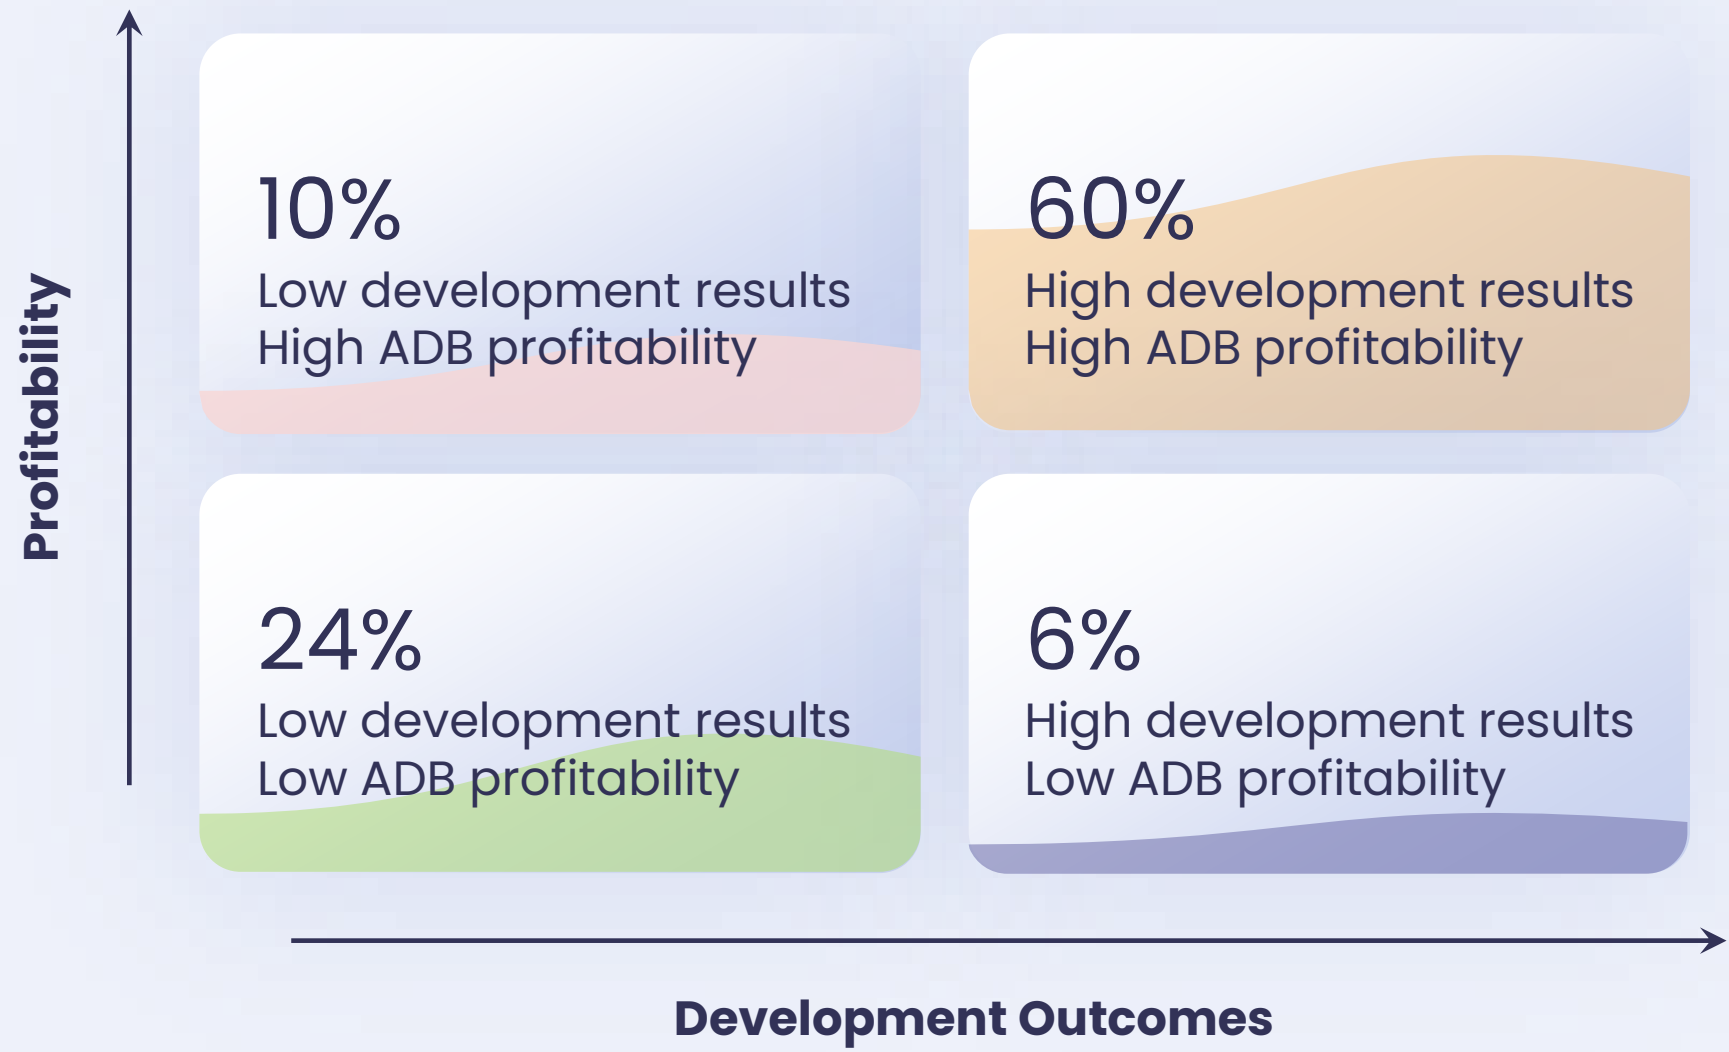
Profitability

10%
Low development results
High ADB profitability

60%
High development results
High ADB profitability

24%
Low development results
Low ADB profitability

6%
High development results
Low ADB profitability

Development Outcomes